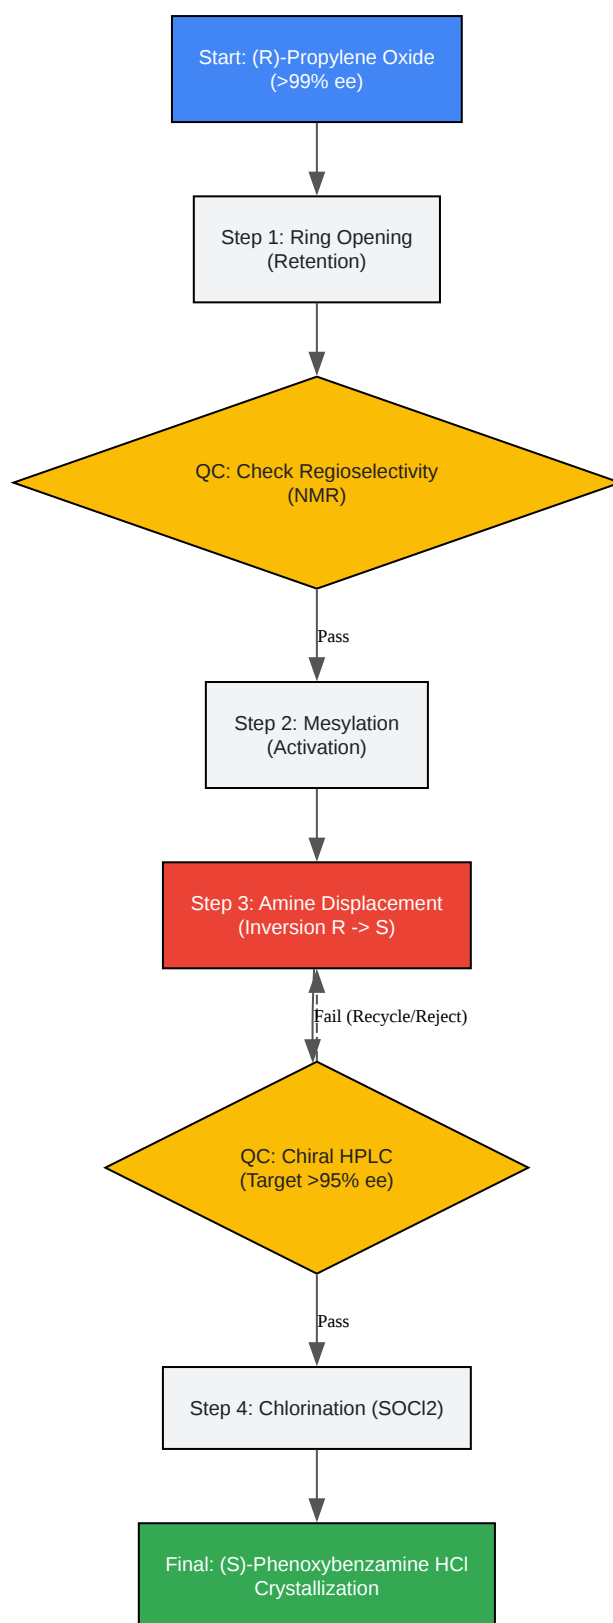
Start: (R)-Propylene Oxide
(>99% ee)

Step 1: Ring Opening
(Retention)

QC: Check Regioselectivity
(NMR)

Pass

Step 2: Mesylation
(Activation)

Step 3: Amine Displacement
(Inversion R -> S)

Fail (Recycle/Reject)

QC: Chiral HPLC
(Target >95% ee)

Pass

Step 4: Chlorination (SOCl2)

Final: (S)-Phenoxybenzamine HCl
Crystallization